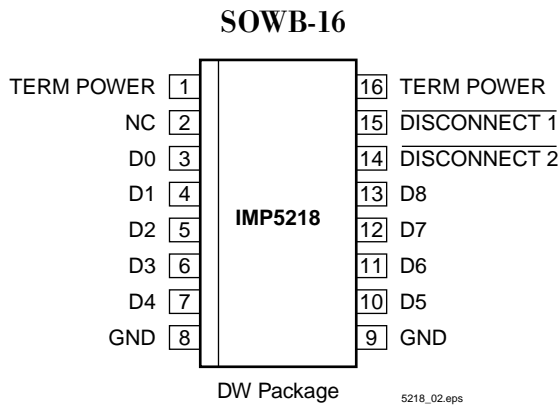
SOWB-16

TERM POWER 1
NC 2
D0 3
D1 4
D2 5
D3 6
D4 7
GND 8

IMP5218

16 TERM POWER
15 $\overline{\text{DISCONNECT 1}}$
14 $\overline{\text{DISCONNECT 2}}$
13 D8
12 D7
11 D6
10 D5
9 GND

DW Package

5218_02.eps